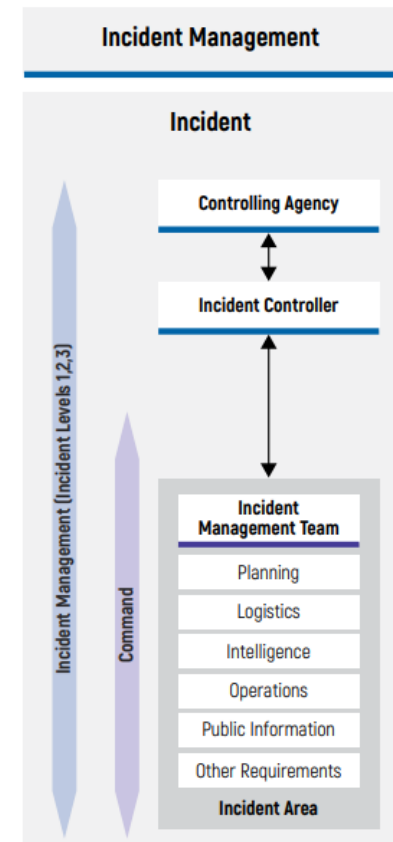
Incident Management

Incident

Incident Management (Incident Levels 1,2,3)

Command

Controlling Agency

Incident Controller

Incident Management Team

Planning

Logistics

Intelligence

Operations

Public Information

Other Requirements

Incident Area